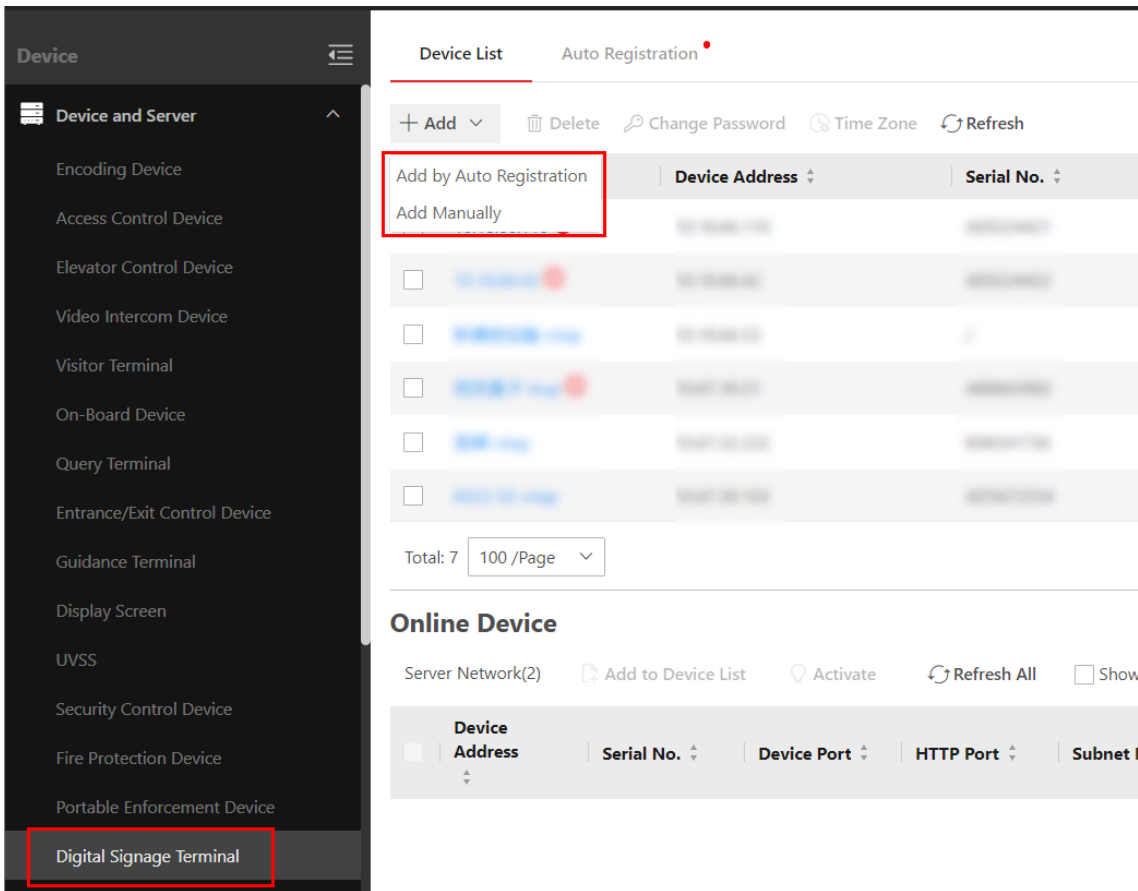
Device

Device and Server

Encoding Device

Access Control Device

Elevator Control Device

Video Intercom Device

Visitor Terminal

On-Board Device

Query Terminal

Entrance/Exit Control Device

Guidance Terminal

Display Screen

UVSS

Security Control Device

Fire Protection Device

Portable Enforcement Device

Digital Signage Terminal

Device List

Auto Registration

+ Add

Delete

Change Password

Time Zone

Refresh

Add by Auto Registration

Add Manually

| | Device Address | Serial No. |
|---|---|---|
| | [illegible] | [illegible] |
| | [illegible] | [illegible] |
| | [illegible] | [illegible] |
| | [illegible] | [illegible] |
| | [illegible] | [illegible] |
| | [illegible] | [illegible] |

Total: 7

100 /Page

Online Device

Server Network(2)

Add to Device List

Activate

Refresh All

Show

| | Device Address | Serial No. | Device Port | HTTP Port | Subnet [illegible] |
|---|---|---|---|---|---|